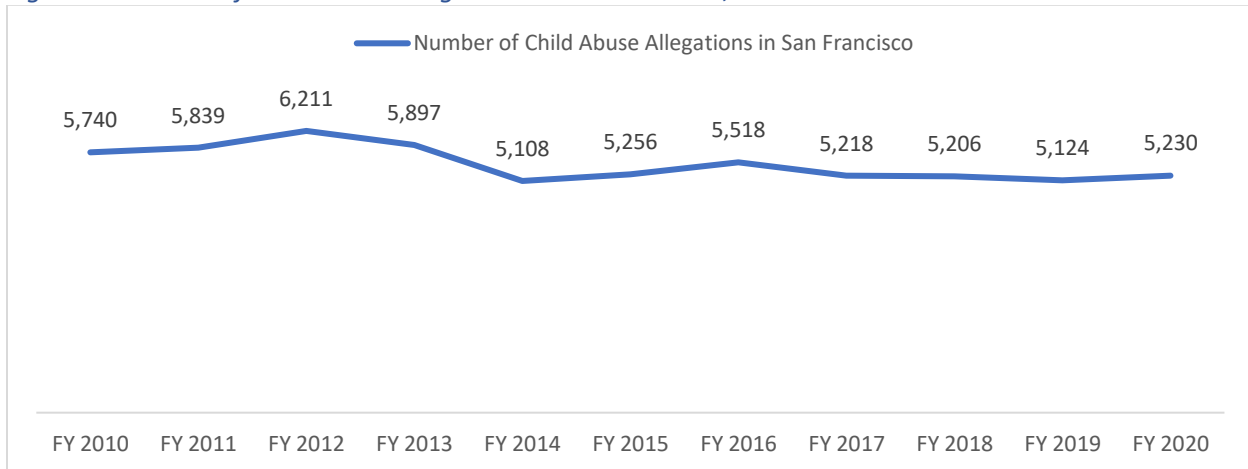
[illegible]

Number of Child Abuse Allegations in San Francisco

5,740
5,839
6,211
5,897
5,108
5,256
5,518
5,218
5,206
5,124
5,230

FY 2010 FY 2011 FY 2012 FY 2013 FY 2014 FY 2015 FY 2016 FY 2017 FY 2018 FY 2019 FY 2020